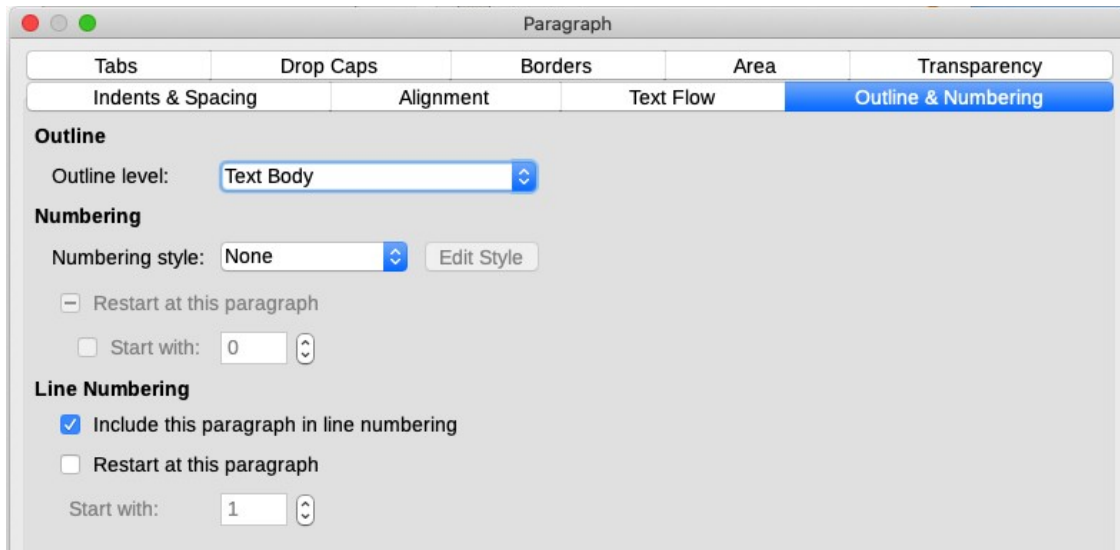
Paragraph

Tabs | Drop Caps | Borders | Area | Transparency
Indents & Spacing | Alignment | Text Flow | Outline & Numbering

Outline

Outline level: Text Body

Numbering

Numbering style: None Edit Style

Restart at this paragraph

Start with: 0

Line Numbering

Include this paragraph in line numbering

Restart at this paragraph

Start with: 1